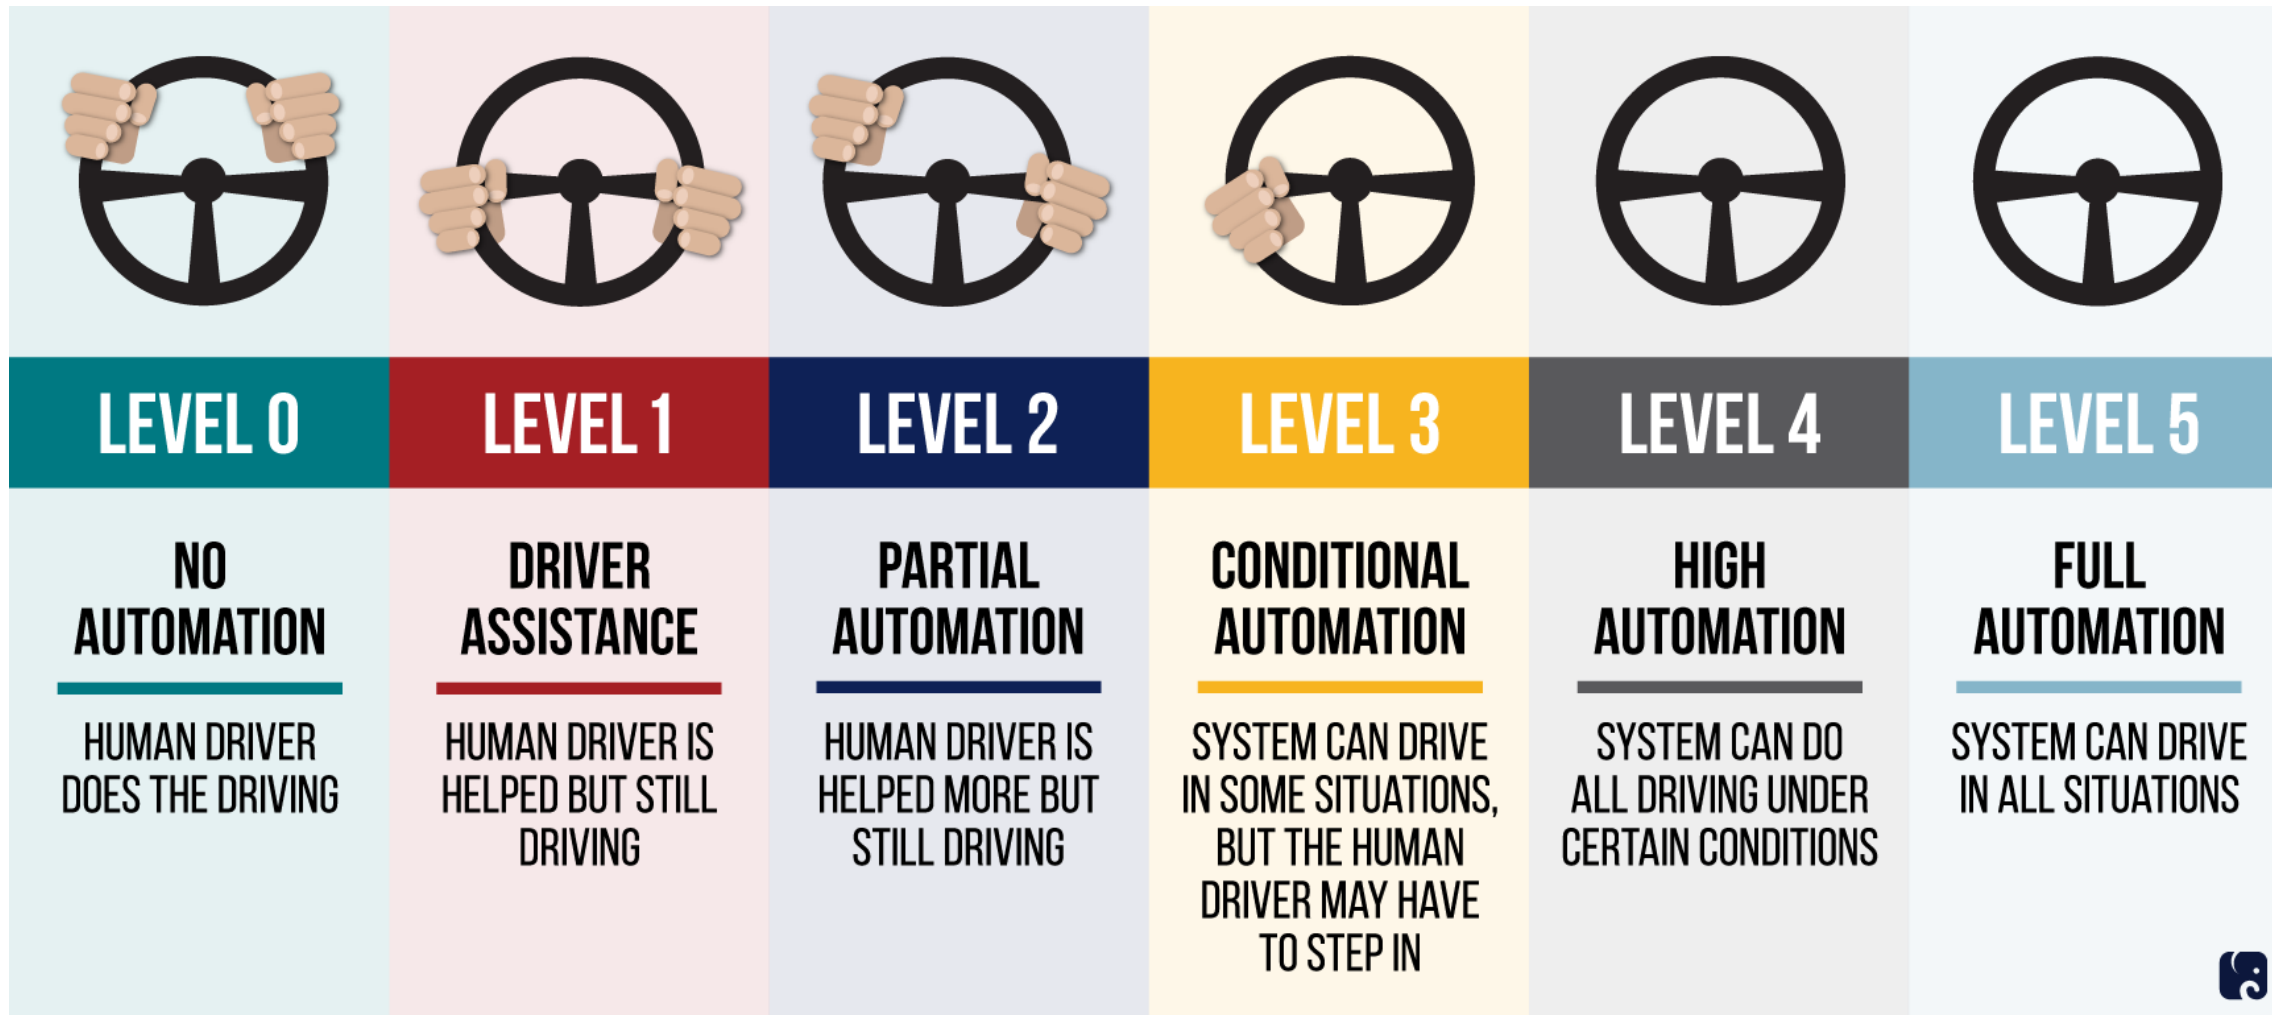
LEVEL 0

NO AUTOMATION

HUMAN DRIVER DOES THE DRIVING

LEVEL 1

DRIVER ASSISTANCE

HUMAN DRIVER IS HELPED BUT STILL DRIVING

LEVEL 2

PARTIAL AUTOMATION

HUMAN DRIVER IS HELPED MORE BUT STILL DRIVING

LEVEL 3

CONDITIONAL AUTOMATION

SYSTEM CAN DRIVE IN SOME SITUATIONS, BUT THE HUMAN DRIVER MAY HAVE TO STEP IN

LEVEL 4

HIGH AUTOMATION

SYSTEM CAN DO ALL DRIVING UNDER CERTAIN CONDITIONS

LEVEL 5

FULL AUTOMATION

SYSTEM CAN DRIVE IN ALL SITUATIONS